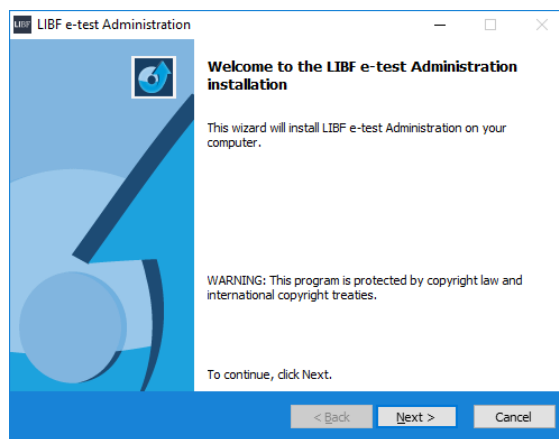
LIBF LIBF e-test Administration

Welcome to the LIBF e-test Administration installation

This wizard will install LIBF e-test Administration on your computer.

WARNING: This program is protected by copyright law and international copyright treaties.

To continue, click Next.

< Back
Next >
Cancel